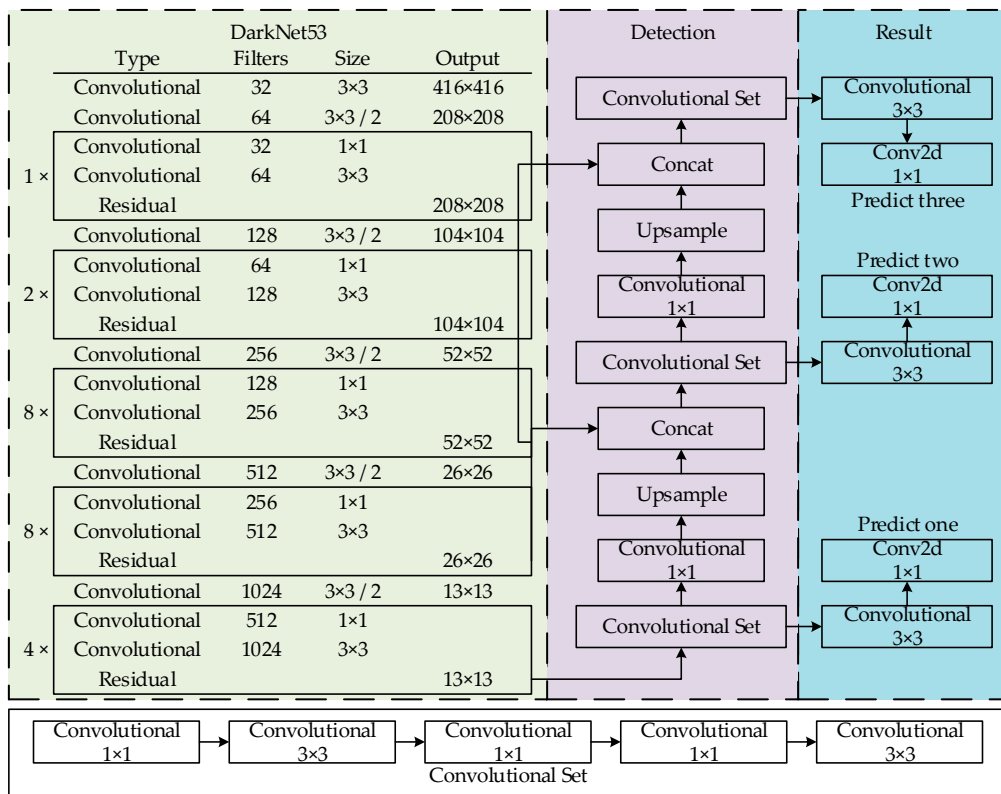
DarkNet53

| | Type | Filters | Size | Output |
|---|---|---|---|---|
| | Convolutional | 32 | 3×3 | 416×416 |
| | Convolutional | 64 | 3×3 / 2 | 208×208 |
| 1 × | Convolutional | 32 | 1×1 | |
| | Convolutional | 64 | 3×3 | |
| | Residual | | | 208×208 |
| | Convolutional | 128 | 3×3 / 2 | 104×104 |
| 2 × | Convolutional | 64 | 1×1 | |
| | Convolutional | 128 | 3×3 | |
| | Residual | | | 104×104 |
| | Convolutional | 256 | 3×3 / 2 | 52×52 |
| 8 × | Convolutional | 128 | 1×1 | |
| | Convolutional | 256 | 3×3 | |
| | Residual | | | 52×52 |
| | Convolutional | 512 | 3×3 / 2 | 26×26 |
| 8 × | Convolutional | 256 | 1×1 | |
| | Convolutional | 512 | 3×3 | |
| | Residual | | | 26×26 |
| | Convolutional | 1024 | 3×3 / 2 | 13×13 |
| 4 × | Convolutional | 512 | 1×1 | |
| | Convolutional | 1024 | 3×3 | |
| | Residual | | | 13×13 |

Detection

Convolutional Set
Concat
Upsample
Convolutional 1×1
Convolutional Set
Concat
Upsample
Convolutional 1×1
Convolutional Set

Result

Convolutional 3×3
Conv2d 1×1
Predict three

Predict two
Conv2d 1×1
Convolutional 3×3

Predict one
Conv2d 1×1
Convolutional 3×3

Convolutional 1×1
Convolutional 3×3
Convolutional 1×1
Convolutional 1×1
Convolutional 3×3
Convolutional Set